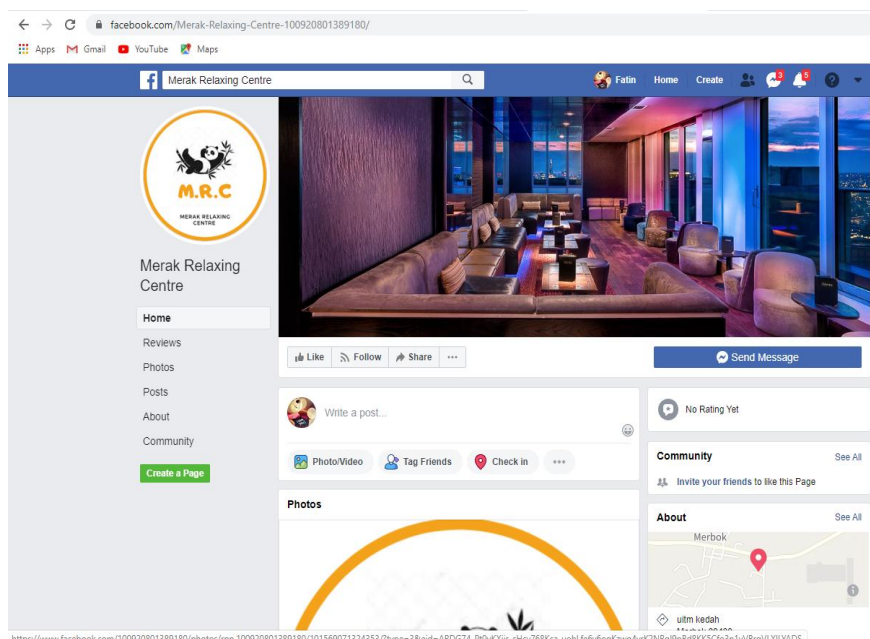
facebook.com/Merak-Relaxing-Centre-100920801389180/

Apps Gmail YouTube Maps

Merak Relaxing Centre

Fatin Home Create 3 5

M.R.C
MERAK RELAXING CENTRE

Merak Relaxing Centre

Home
Reviews
Photos
Posts
About
Community

Create a Page

Like Follow Share ···

Send Message

Write a post...

Photo/Video Tag Friends Check in ···

Photos

No Rating Yet

Community See All

Invite your friends to like this Page

About See All

Merbok

uitm kedah

https://www.facebook.com/100920801389180/photos/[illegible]